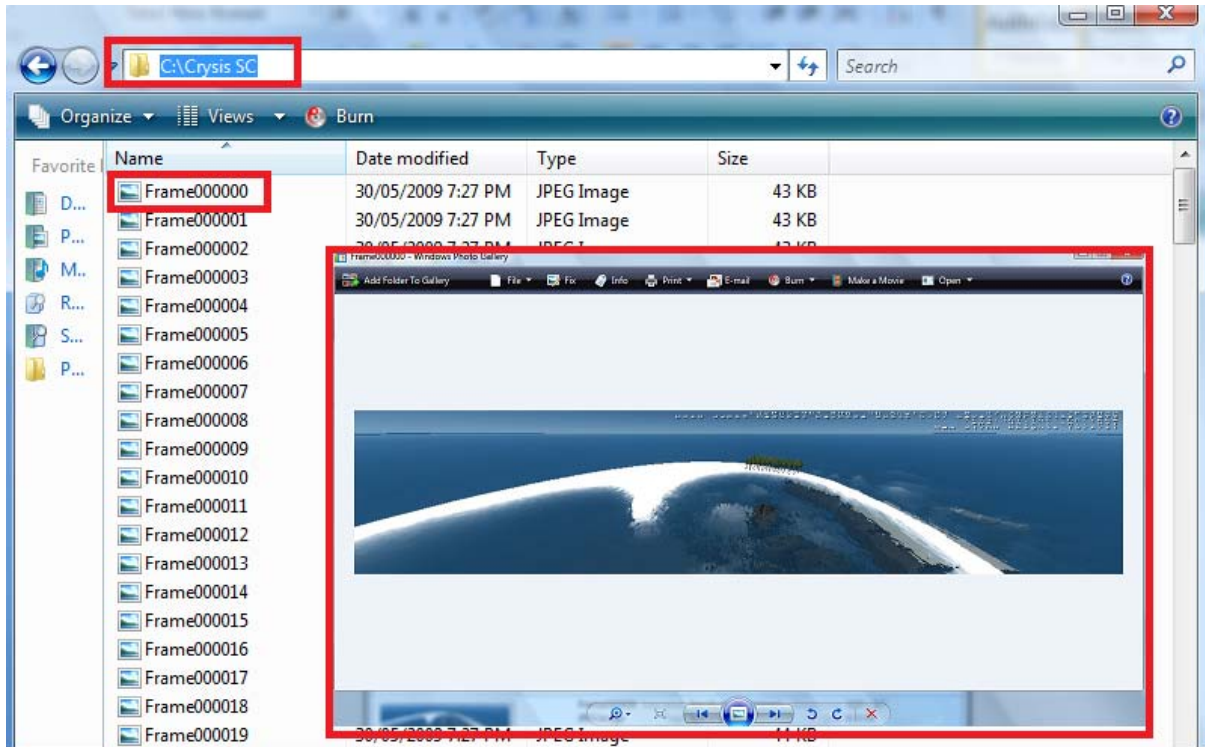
C:\Crysis SC

Search

Organize ▾ Views ▾ Burn

Favorite

D...
P...
M..
R...
S...
P...

| Name | Date modified | Type | Size |
|---|---|---|---|
| Frame000000 | 30/05/2009 7:27 PM | JPEG Image | 43 KB |
| Frame000001 | 30/05/2009 7:27 PM | JPEG Image | 43 KB |
| Frame000002 | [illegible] | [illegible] | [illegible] |
| Frame000003 | | | |
| Frame000004 | | | |
| Frame000005 | | | |
| Frame000006 | | | |
| Frame000007 | | | |
| Frame000008 | | | |
| Frame000009 | | | |
| Frame000010 | | | |
| Frame000011 | | | |
| Frame000012 | | | |
| Frame000013 | | | |
| Frame000014 | | | |
| Frame000015 | | | |
| Frame000016 | | | |
| Frame000017 | | | |
| Frame000018 | | | |
| Frame000019 | 30/05/2009 7:27 PM | JPEG Image | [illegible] KB |

Frame000000 - Windows Photo Gallery

Add Folder To Gallery File ▾ Fix Info Print ▾ E-mail Burn ▾ Make a Movie Open ▾

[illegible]